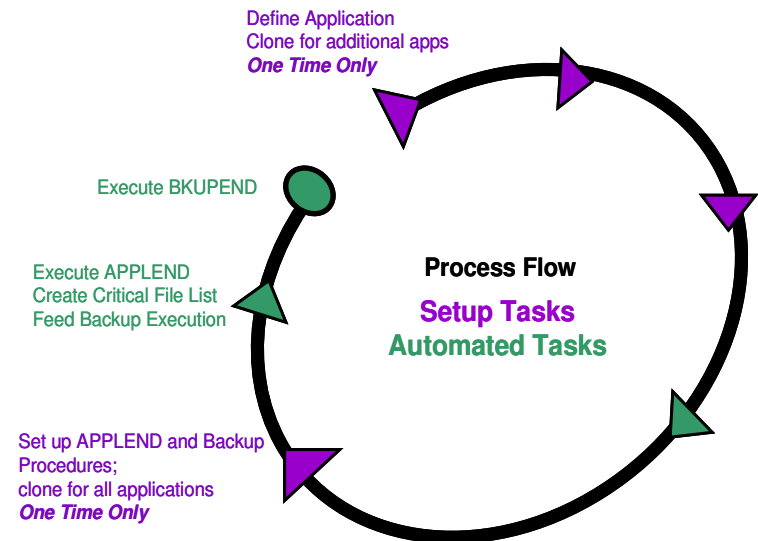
Define Application
Clone for additional apps
*One Time Only*

Execute BKUPEND

Execute APPLEND
Create Critical File List
Feed Backup Execution

Process Flow

Setup Tasks

Automated Tasks

Set up APPLEND and Backup Procedures;
clone for all applications
*One Time Only*